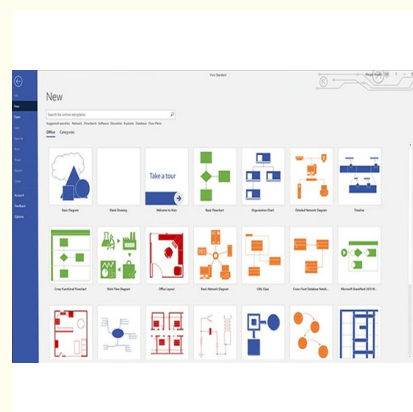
Visio Standard

New

Search for online templates

Suggested searches: Network Flowchart Software Education Business Database Floor Plans

Office Categories

Info
New
Open
Save
Save As
Print
Share
Export
Close
Account
Feedback
Options

Basic Diagram
Blank Drawing
Take a tour
Welcome to Visio
Basic Flowchart
Organization Chart
Detailed Network Diagram
Timeline
Cross-Functional Flowchart
Work Flow Diagram
Office Layout
Basic Network Diagram
UML Class
Cross-Functional Flowchart
Microsoft SharePoint 2013 W...